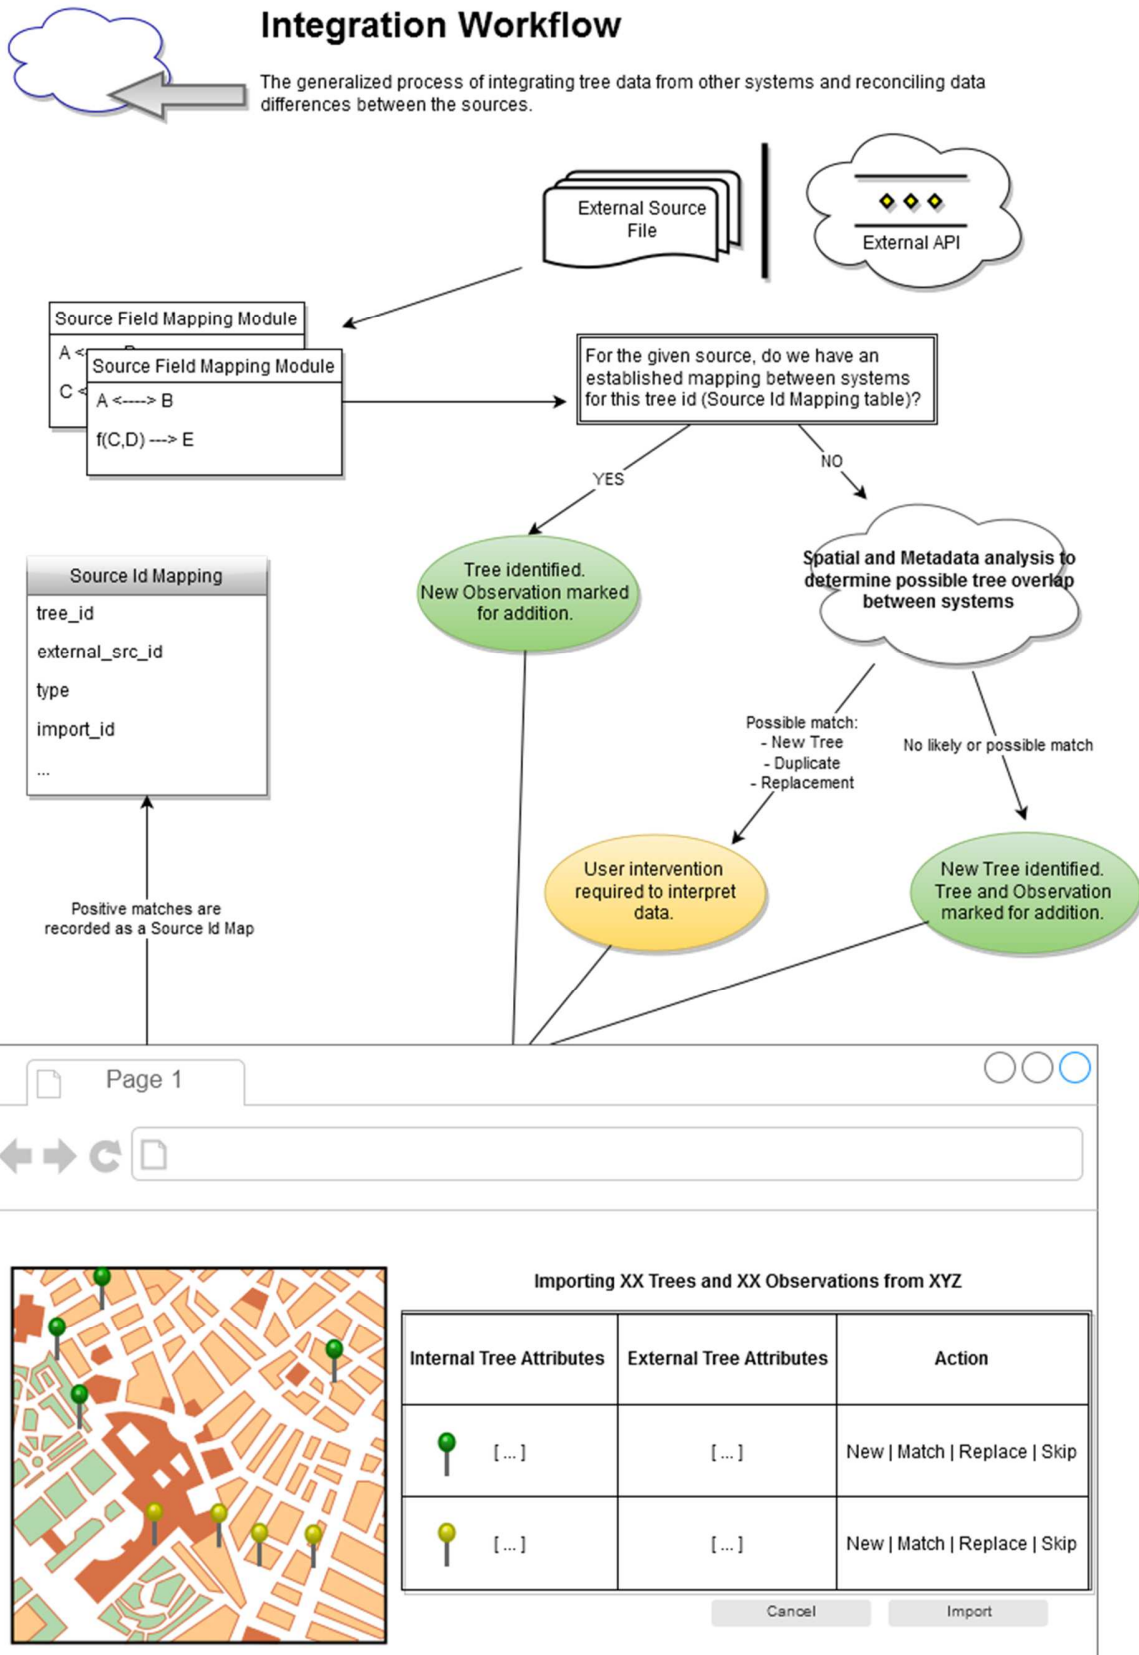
Integration Workflow

The generalized process of integrating tree data from other systems and reconciling data differences between the sources.

External Source File

External API

Source Field Mapping Module

A <

C <

Source Field Mapping Module

A <----> B

f(C,D) ---> E

For the given source, do we have an established mapping between systems for this tree id (Source Id Mapping table)?

YES

NO

Source Id Mapping

tree_id

external_src_id

type

import_id

...

Tree identified. New Observation marked for addition.

Spatial and Metadata analysis to determine possible tree overlap between systems

Possible match:
- New Tree
- Duplicate
- Replacement

No likely or possible match

Positive matches are recorded as a Source Id Map

User intervention required to interpret data.

New Tree identified. Tree and Observation marked for addition.

Page 1

Importing XX Trees and XX Observations from XYZ

| Internal Tree Attributes | External Tree Attributes | Action |
|---|---|---|
| [ ... ] | [ ... ] | New \| Match \| Replace \| Skip |
| [ ... ] | [ ... ] | New \| Match \| Replace \| Skip |

Cancel

Import